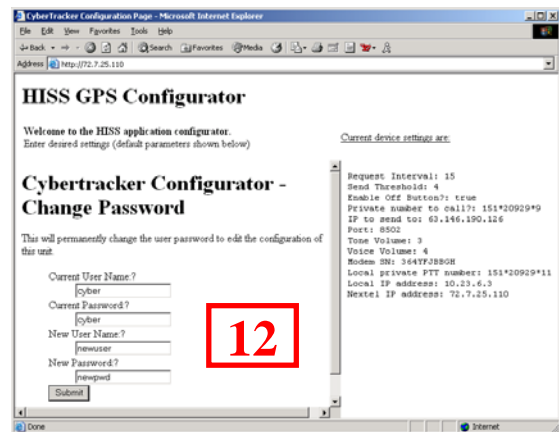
CyberTracker Configuration Page - Microsoft Internet Explorer

File Edit View Favorites Tools Help

Back Search Favorites Media

Address http://72.7.25.110

HISS GPS Configurator

Welcome to the HISS application configurator.
Enter desired settings (default parameters shown below)

Current device settings are:

Cybertracker Configurator - Change Password

This will permanently change the user password to edit the configuration of this unit.

Current User Name:?
cyber
Current Password:?
cyber
New User Name:?
newuser
New Password:?
newpwd
Submit

12

Request Interval: 15
Send Threshold: 4
Enable Off Button?: true
Private number to call?: 151*20929*9
IP to send to: 63.146.190.126
Port: 8502
Tone Volume: 3
Voice Volume: 4
Modem SN: 364YFJBBGH
Local private PTT number: 151*20929*11
Local IP address: 10.23.6.3
Nextel IP address: 72.7.25.110

Done

Internet